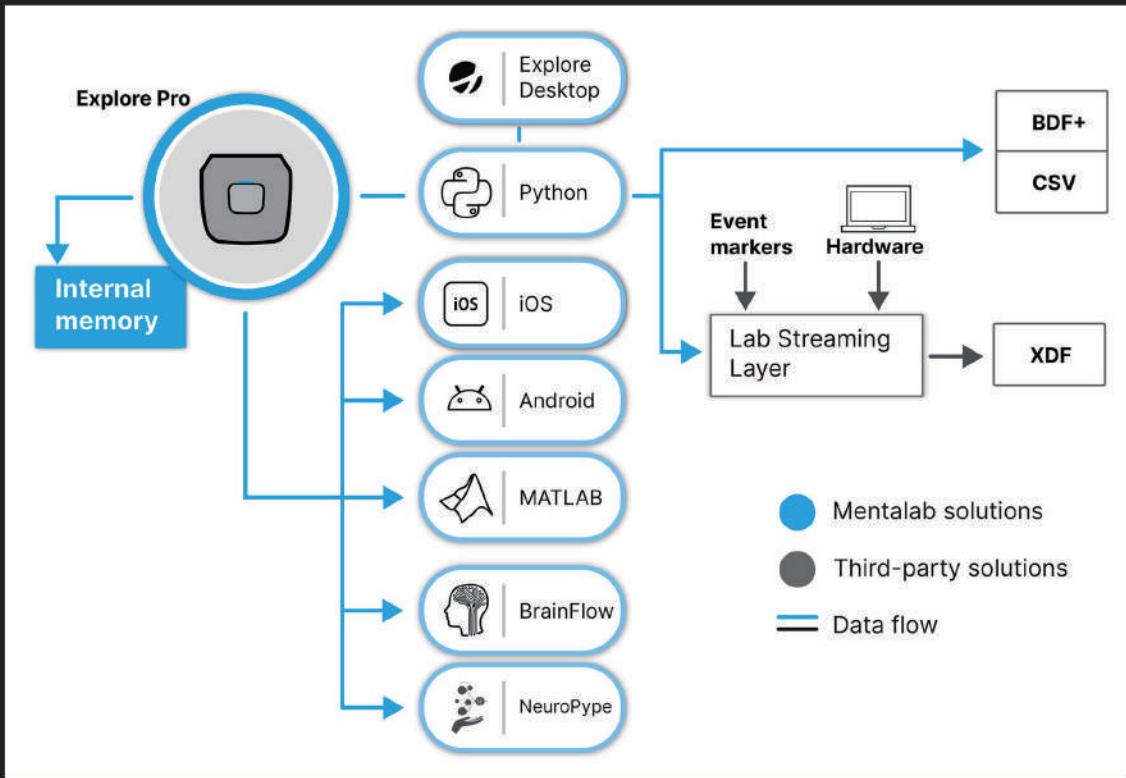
Explore Pro

Internal memory

Explore Desktop

Python

iOS iOS

Android

MATLAB

BrainFlow

NeuroPype

BDF+

CSV

Event markers

Hardware

Lab Streaming Layer

XDF

Mentalab solutions

Third-party solutions

Data flow